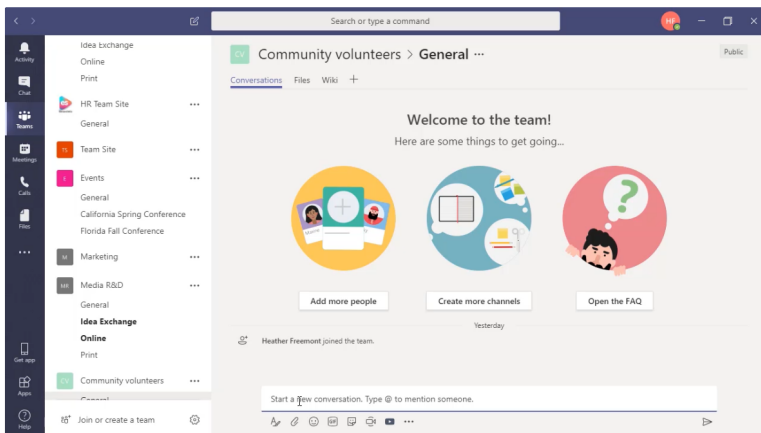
Search or type a command

HF

Activity

Chat

Teams

Meetings

Calls

Files

...

Get app

Apps

Help

Idea Exchange
Online
Print

HR Team Site ...
General

TS Team Site ...

E Events ...
General
California Spring Conference
Florida Fall Conference

M Marketing ...

MR Media R&D ...
General
Idea Exchange
Online
Print

CV Community volunteers ...
General

Join or create a team

CV Community volunteers > General ···

Public

Conversations Files Wiki +

Welcome to the team!

Here are some things to get going...

Add more people

Create more channels

Open the FAQ

Yesterday

Heather Freemont joined the team.

Start a new conversation. Type @ to mention someone.